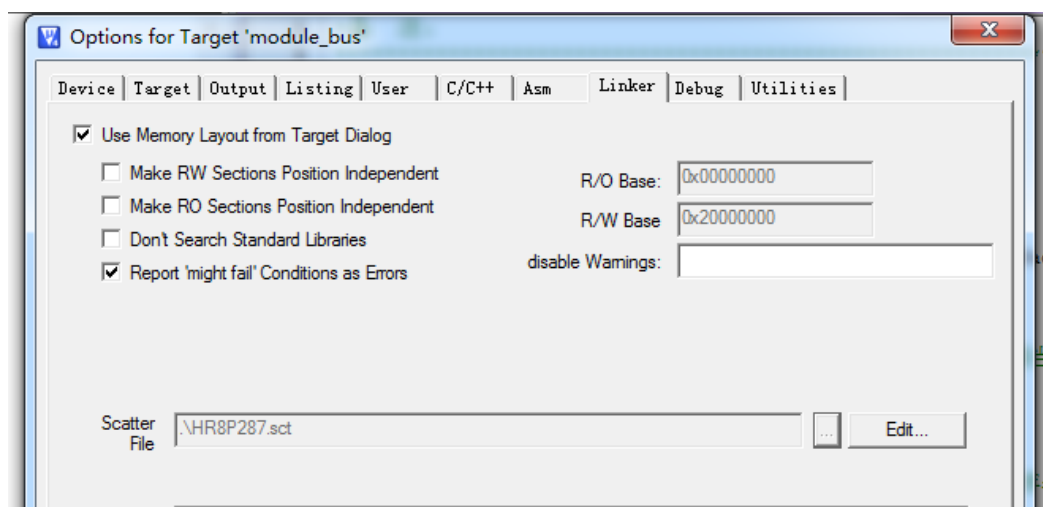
Options for Target 'module_bus'

Device | Target | Output | Listing | User | C/C++ | Asm | Linker | Debug | Utilities

Use Memory Layout from Target Dialog

Make RW Sections Position Independent

Make RO Sections Position Independent

Don't Search Standard Libraries

Report 'might fail' Conditions as Errors

R/O Base: 0x00000000

R/W Base 0x20000000

disable Warnings:

Scatter File .\HR8P287.sct ... Edit...